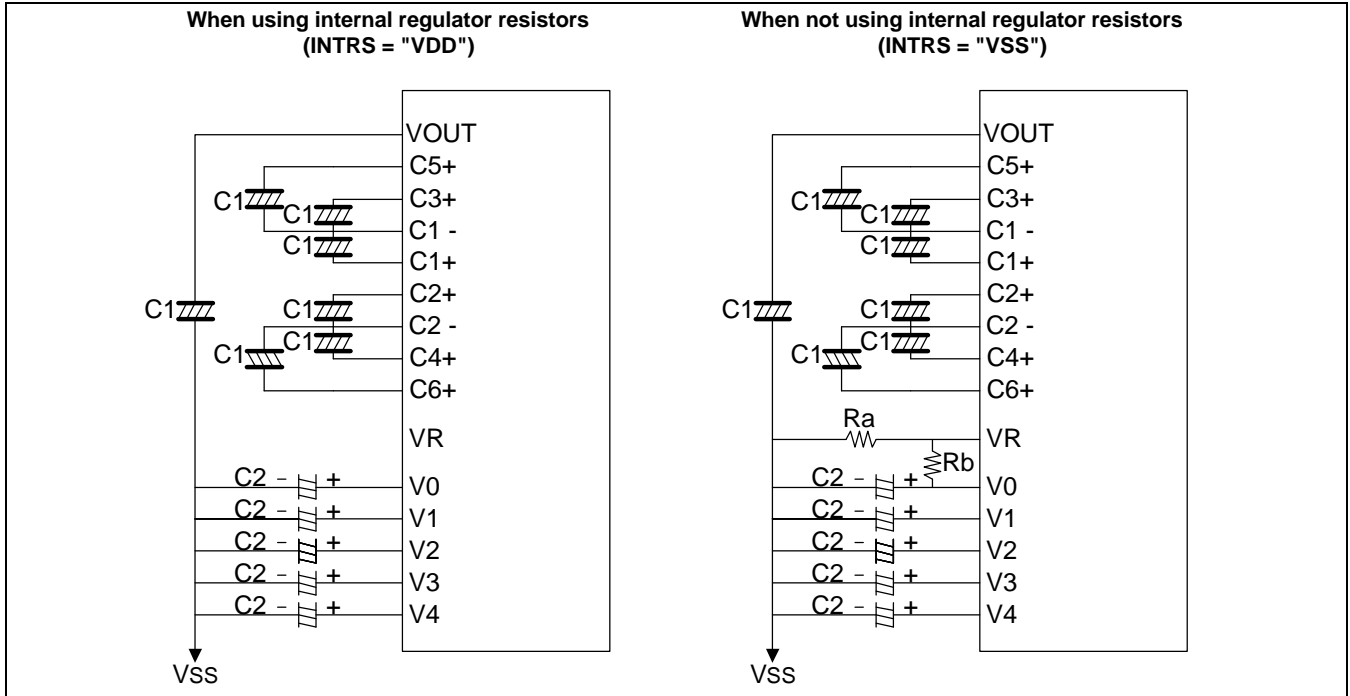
When using internal regulator resistors
(INTRS = "VDD")

VOUT
C5+
C1
C3+
C1
C1 -
C1
C1+
C1
C2+
C1
C2 -
C1
C1
C4+
C6+
VR
C2 – +
V0
C2 – +
V1
C2 – +
V2
C2 – +
V3
C2 – +
V4
VSS

When not using internal regulator resistors
(INTRS = "VSS")

VOUT
C5+
C1
C3+
C1
C1 -
C1
C1+
C1
C2+
C1
C2 -
C1
C1
C4+
C6+
Ra
VR
Rb
C2 – +
V0
C2 – +
V1
C2 – +
V2
C2 – +
V3
C2 – +
V4
VSS